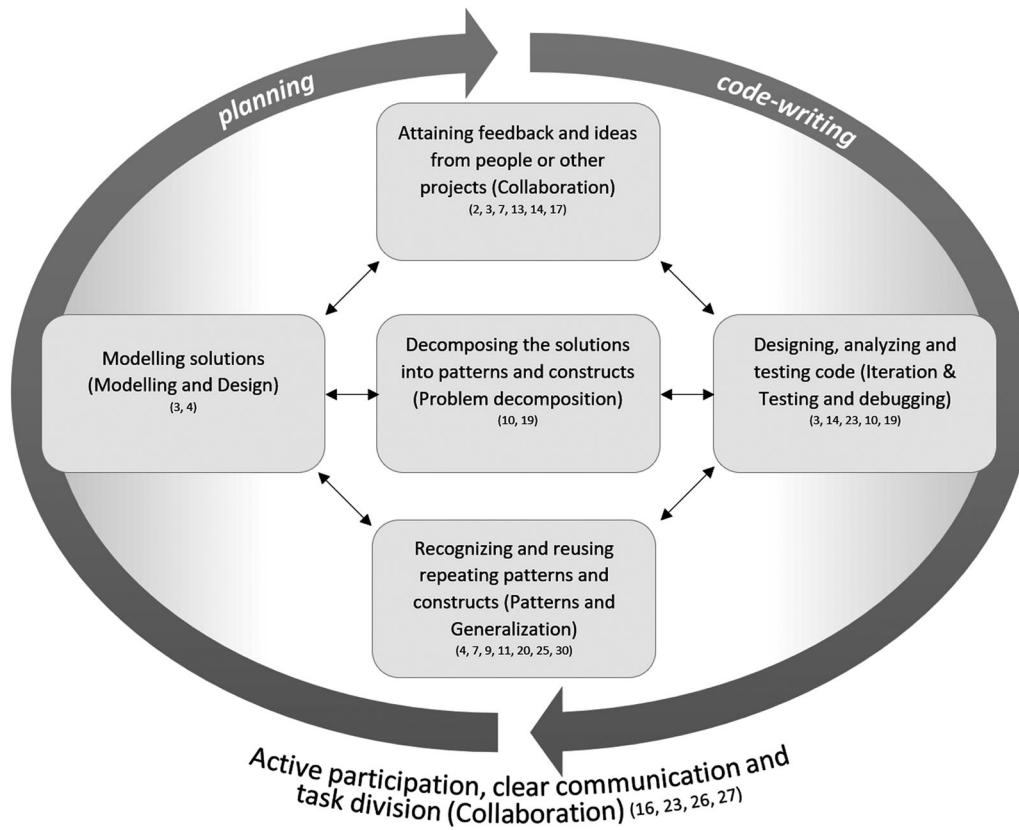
planning

code-writing

Attaining feedback and ideas from people or other projects (Collaboration)
(2, 3, 7, 13, 14, 17)

Modelling solutions (Modelling and Design)
(3, 4)

Decomposing the solutions into patterns and constructs (Problem decomposition)
(10, 19)

Designing, analyzing and testing code (Iteration & Testing and debugging)
(3, 14, 23, 10, 19)

Recognizing and reusing repeating patterns and constructs (Patterns and Generalization)
(4, 7, 9, 11, 20, 25, 30)

Active participation, clear communication and task division (Collaboration) (16, 23, 26, 27)